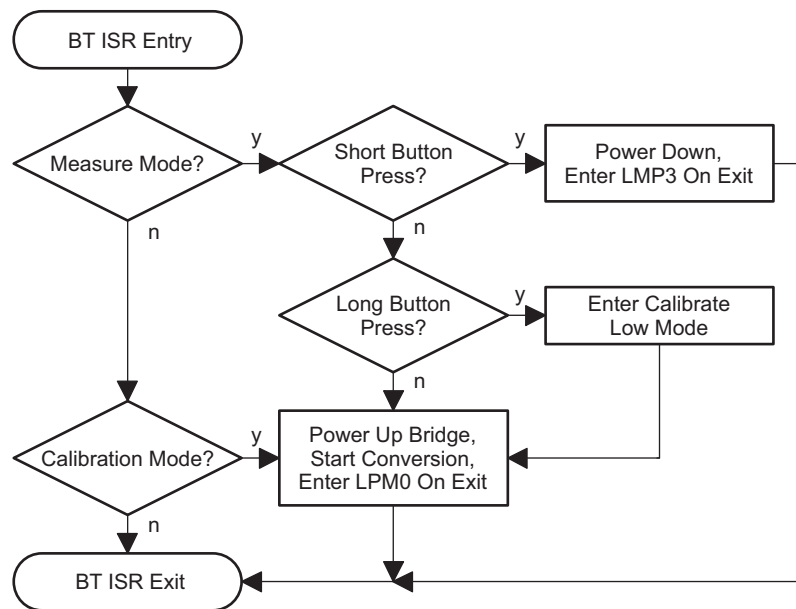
BT ISR Entry

Measure Mode?

y

Short Button Press?

y

Power Down, Enter LMP3 On Exit

n

n

Long Button Press?

y

Enter Calibrate Low Mode

n

Calibration Mode?

y

Power Up Bridge, Start Conversion, Enter LPM0 On Exit

n

BT ISR Exit